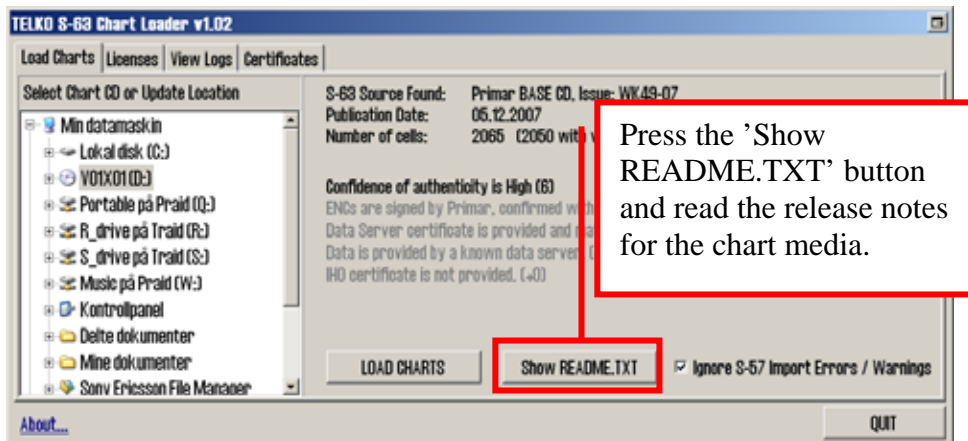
TELKO S-63 Chart Loader v1.02

Load Charts | Licenses | View Logs | Certificates

Select Chart CD or Update Location

Min datamaskin
Lokal disk (C:)
V01X01 (D:)
Portable på Praid (Q:)
R_drive på Traid (R:)
S_drive på Traid (S:)
Music på Praid (W:)
Kontrollpanel
Delte dokumenter
Mine dokumenter
Sony Ericsson File Manager

S-63 Source Found: Primar BASE CD, Issue: WK49-07
Publication Date: 05.12.2007
Number of cells: 2065 (2050 with v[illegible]

Confidence of authenticity is High (6)
ENCs are signed by Primar, confirmed wit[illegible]
Data Server certificate is provided and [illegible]
Data is provided by a known data server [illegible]
IHO certificate is not provided. (+0)

Press the 'Show README.TXT' button and read the release notes for the chart media.

LOAD CHARTS
Show README.TXT
Ignore S-57 Import Errors / Warnings

About...
QUIT